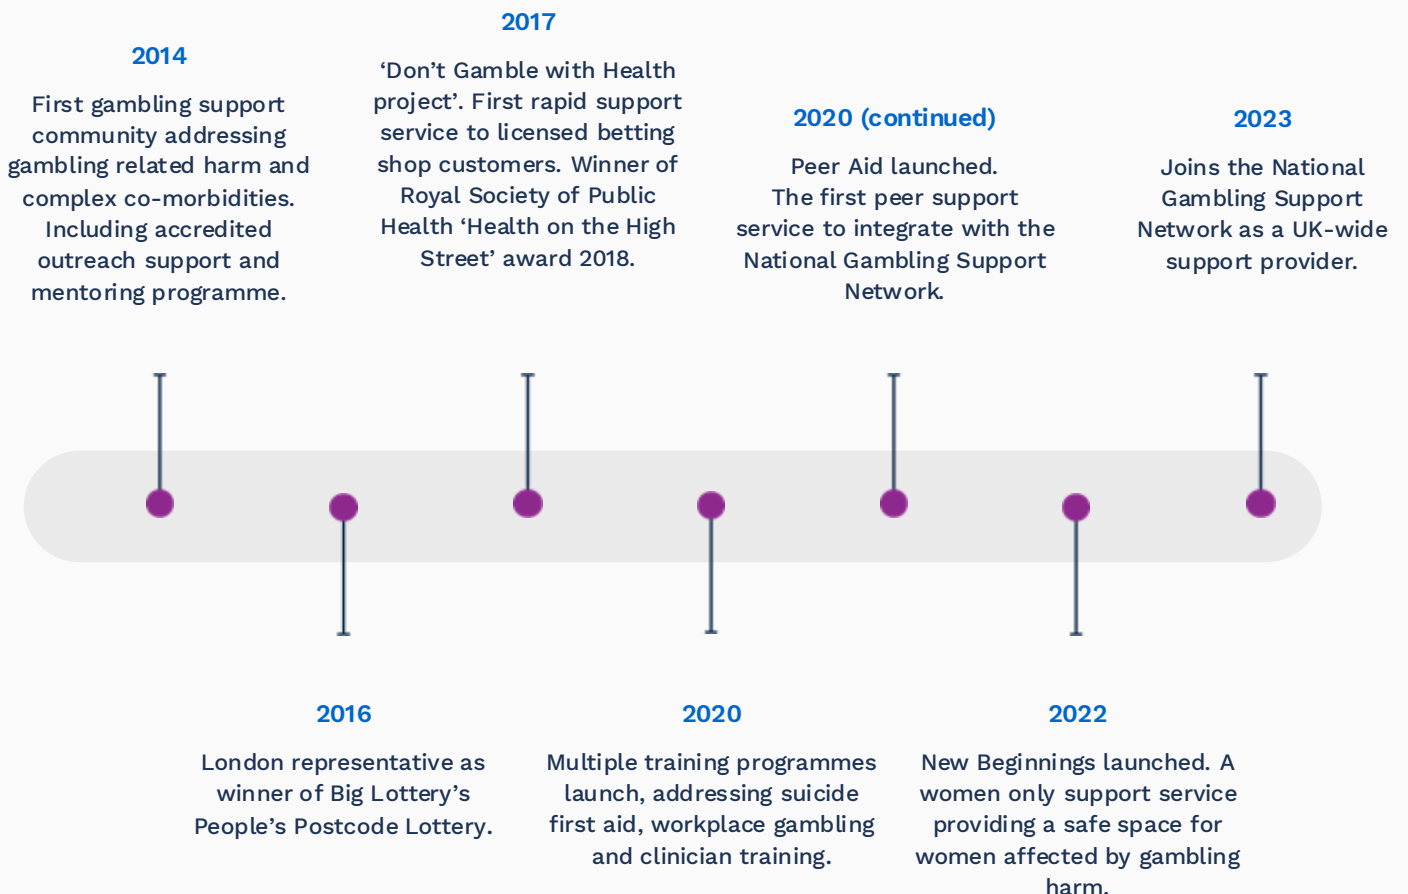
2014

First gambling support community addressing gambling related harm and complex co-morbidities. Including accredited outreach support and mentoring programme.

2017

‘Don’t Gamble with Health project’. First rapid support service to licensed betting shop customers. Winner of Royal Society of Public Health ‘Health on the High Street’ award 2018.

2020 (continued)

Peer Aid launched. The first peer support service to integrate with the National Gambling Support Network.

2023

Joins the National Gambling Support Network as a UK-wide support provider.

2016

London representative as winner of Big Lottery’s People’s Postcode Lottery.

2020

Multiple training programmes launch, addressing suicide first aid, workplace gambling and clinician training.

2022

New Beginnings launched. A women only support service providing a safe space for women affected by gambling harm.